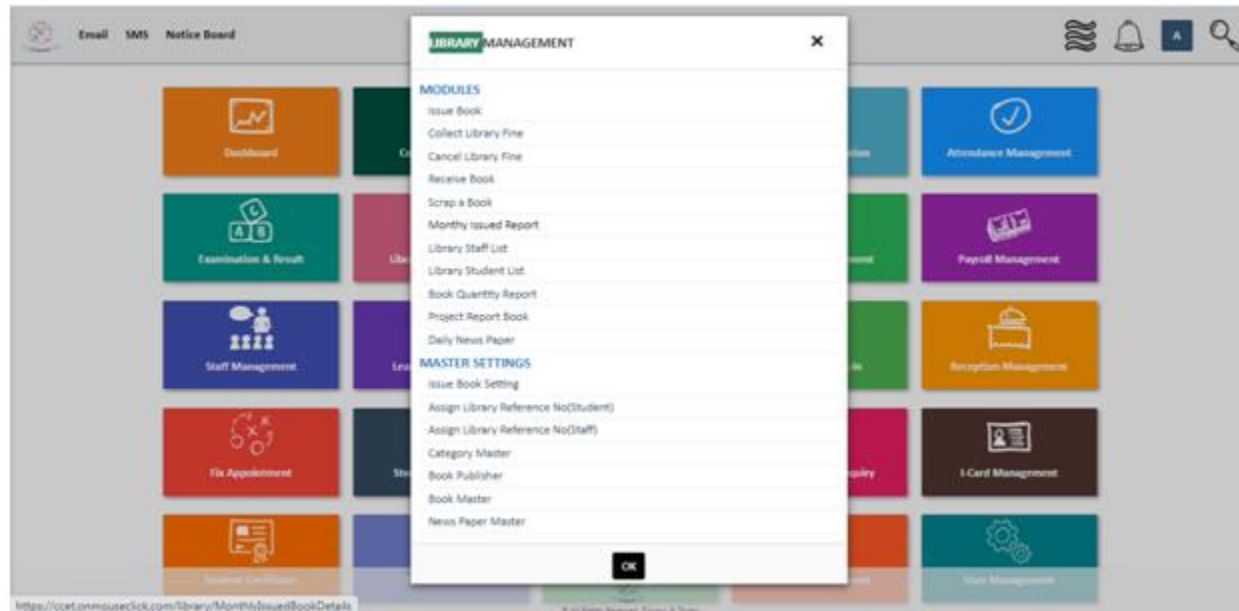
Email SMS Notice Board

A

Dashboard

Attendance Management

Examination & Result

Payroll Management

Staff Management

Reception Management

Fix Appointment

I-Card Management

LIBRARY MANAGEMENT ×

MODULES
Issue Book
Collect Library Fine
Cancel Library Fine
Receive Book
Scrap a Book
Monthy Issued Report
Library Staff List
Library Student List
Book Quantity Report
Project Report Book
Daily News Paper

MASTER SETTINGS
Issue Book Setting
Assign Library Reference No(Student)
Assign Library Reference No(Staff)
Category Master
Book Publisher
Book Master
News Paper Master

OK

https://ccet.onmouseclick.com/library/MonthlyIssuedBookDetails